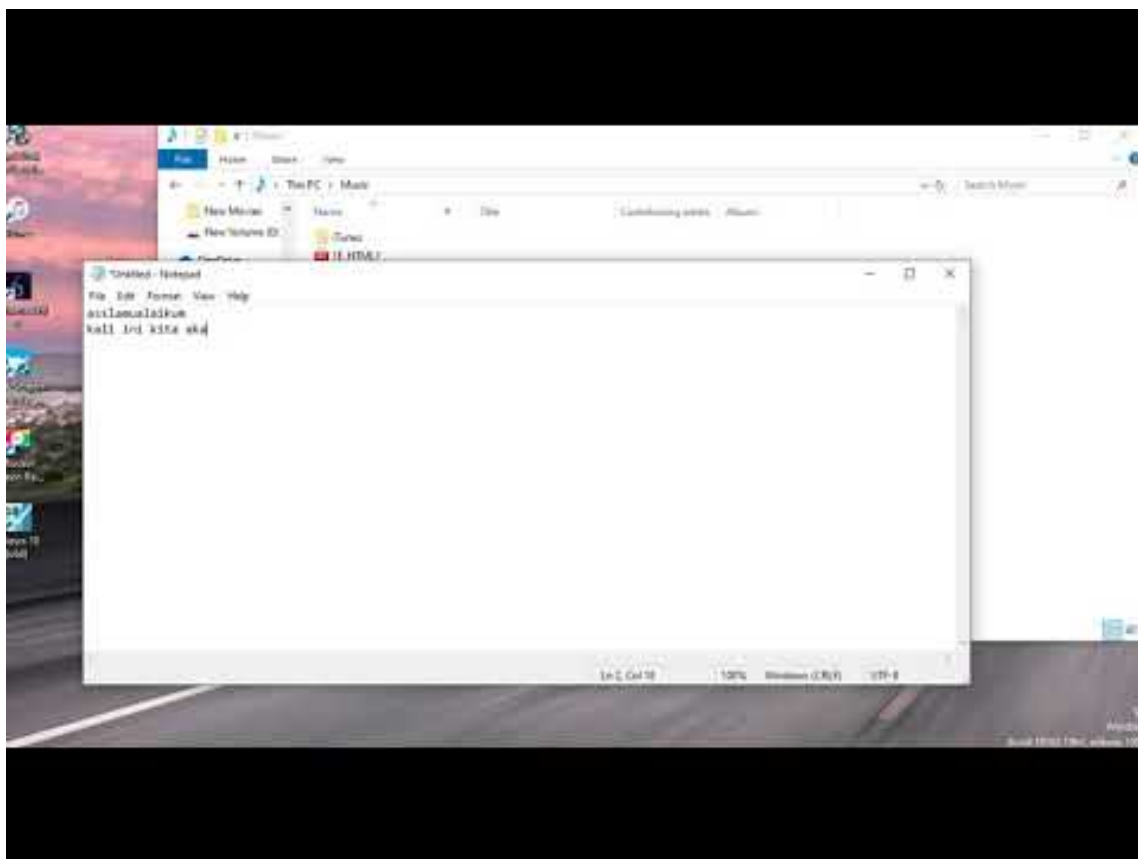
File Home Share View

This PC > Music

Search Music

New Movies

New Volume (E:)

Name

Title

Contributing artists Album

iTunes

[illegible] HTML

*Untitled - Notepad

File Edit Format View Help

asslamualaikum
kali ini kita aka

Ln 2, Col 18

100% Windows (CRLF) UTF-8